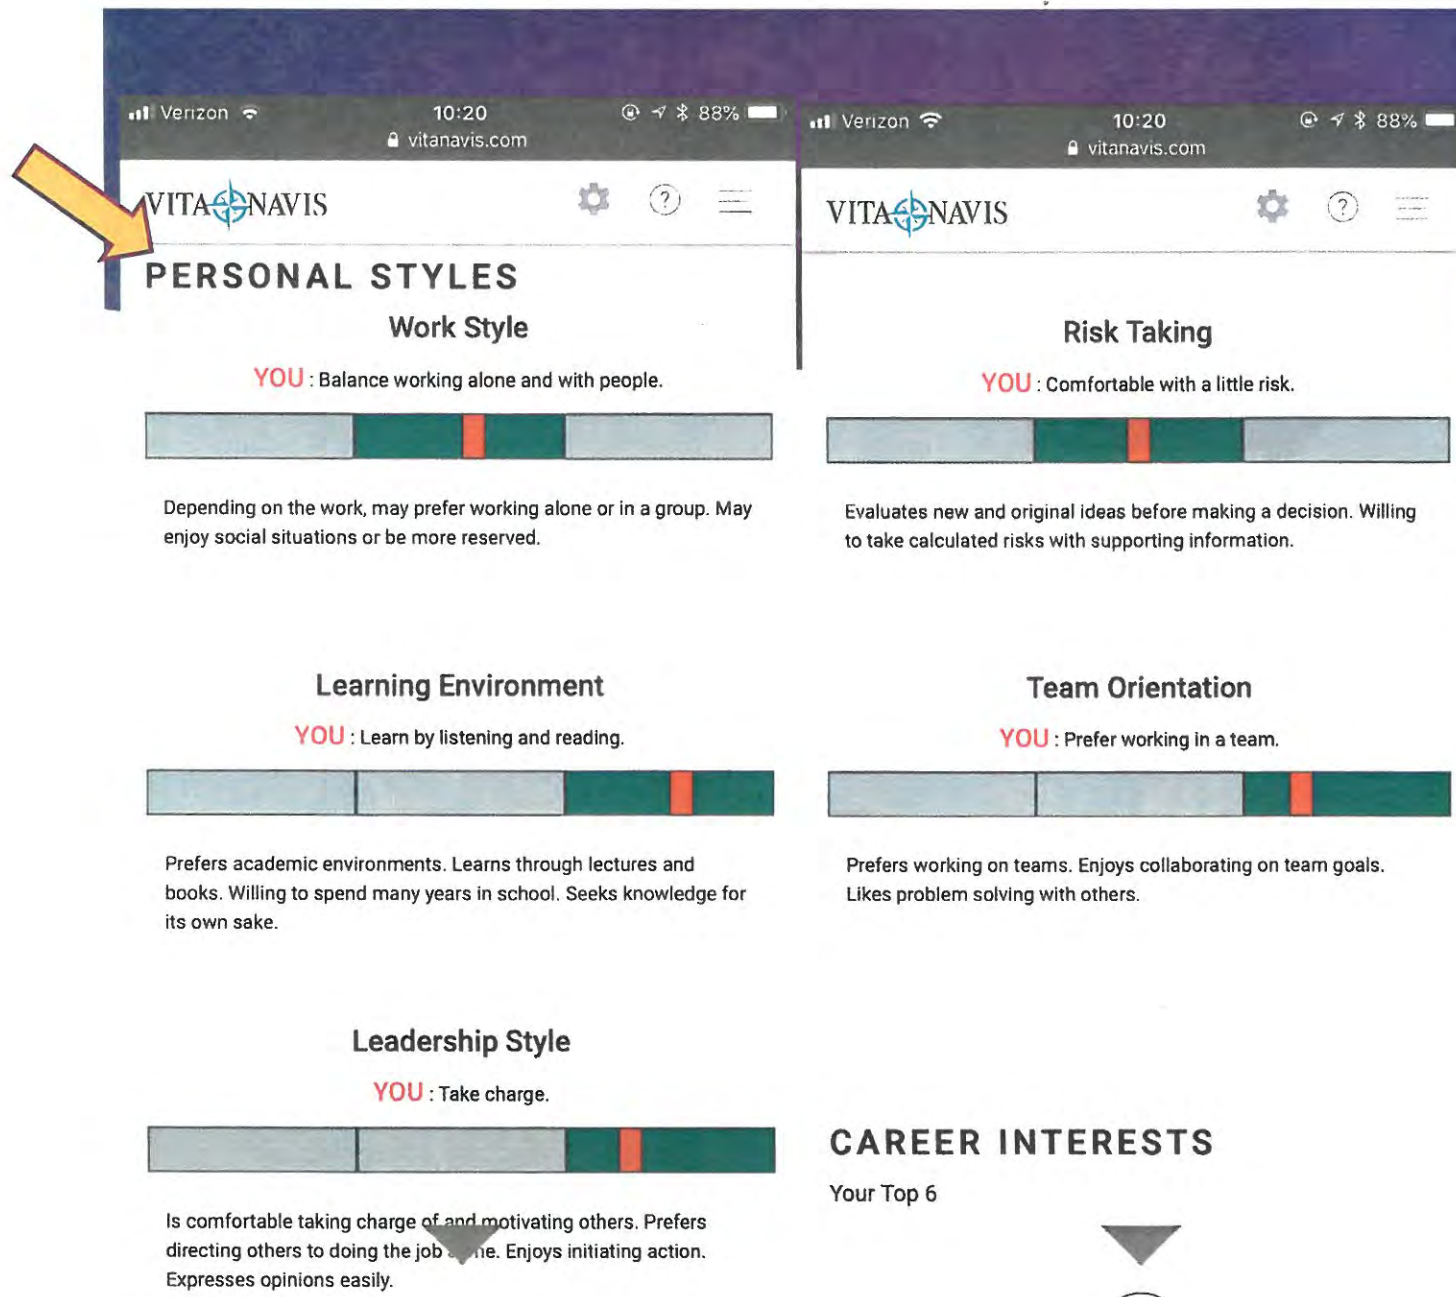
Verizon 10:20 88%
vitanavis.com

VITA NAVIS

PERSONAL STYLES

Work Style

YOU : Balance working alone and with people.

Depending on the work, may prefer working alone or in a group. May enjoy social situations or be more reserved.

Learning Environment

YOU : Learn by listening and reading.

Prefers academic environments. Learns through lectures and books. Willing to spend many years in school. Seeks knowledge for its own sake.

Leadership Style

YOU : Take charge.

Is comfortable taking charge of and motivating others. Prefers directing others to doing the job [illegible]. Enjoys initiating action. Expresses opinions easily.

Verizon 10:20 88%
vitanavis.com

VITA NAVIS

Risk Taking

YOU : Comfortable with a little risk.

Evaluates new and original ideas before making a decision. Willing to take calculated risks with supporting information.

Team Orientation

YOU : Prefer working in a team.

Prefers working on teams. Enjoys collaborating on team goals. Likes problem solving with others.

CAREER INTERESTS

Your Top 6